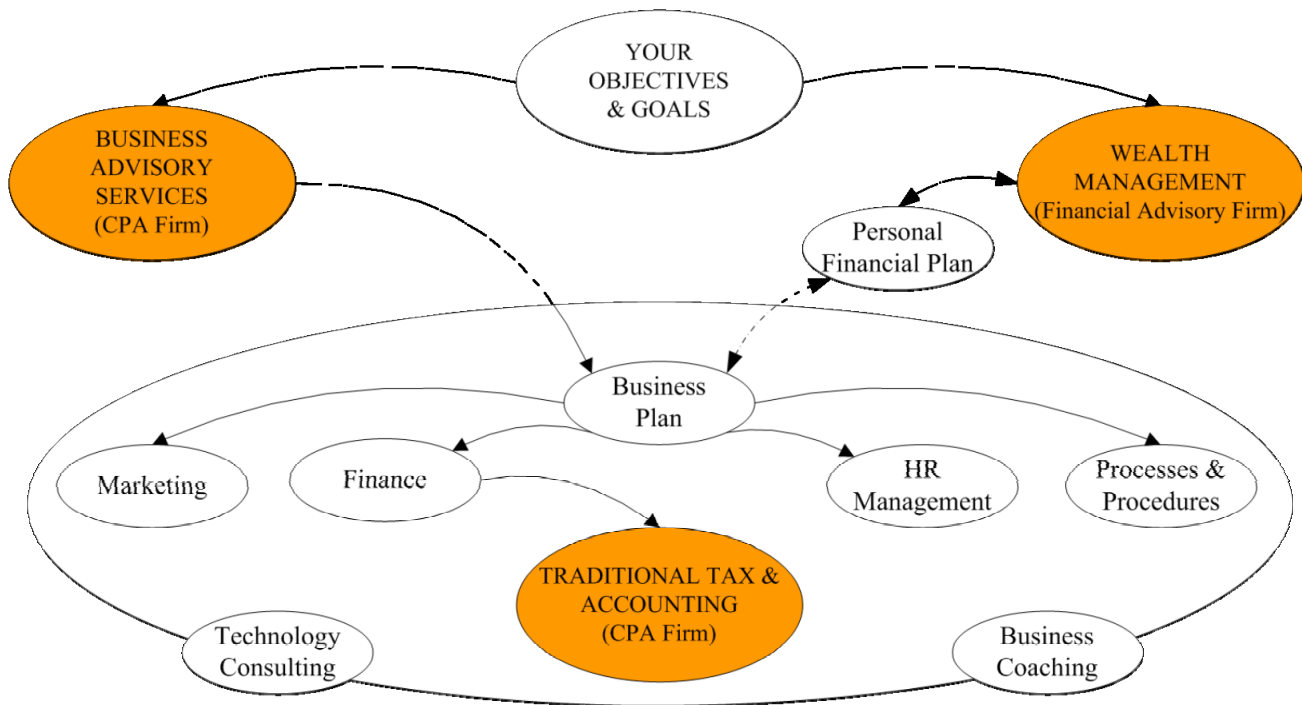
YOUR OBJECTIVES & GOALS

BUSINESS ADVISORY SERVICES (CPA Firm)

WEALTH MANAGEMENT (Financial Advisory Firm)

Personal Financial Plan

Business Plan

Marketing

Finance

HR Management

Processes & Procedures

TRADITIONAL TAX & ACCOUNTING (CPA Firm)

Technology Consulting

Business Coaching